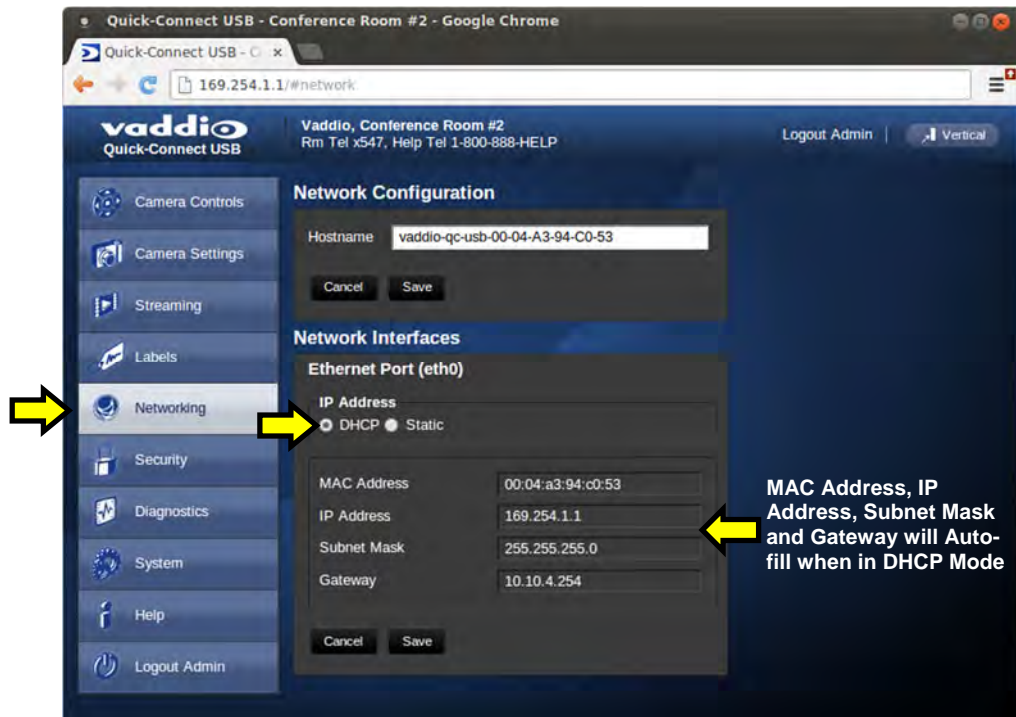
Quick-Connect USB - Conference Room #2 - Google Chrome

Quick-Connect USB - C ×

169.254.1.1/#network

vaddio
Quick-Connect USB

Vaddio, Conference Room #2
Rm Tel x547, Help Tel 1-800-888-HELP

Logout Admin

Vertical

Camera Controls

Camera Settings

Streaming

Labels

Networking

Security

Diagnostics

System

Help

Logout Admin

Network Configuration

Hostname vaddio-qc-usb-00-04-A3-94-C0-53

Cancel Save

Network Interfaces

Ethernet Port (eth0)

IP Address

DHCP Static

| | |
|---|---|
| MAC Address | 00:04:a3:94:c0:53 |
| IP Address | 169.254.1.1 |
| Subnet Mask | 255.255.255.0 |
| Gateway | 10.10.4.254 |

Cancel Save

MAC Address, IP Address, Subnet Mask and Gateway will Auto-fill when in DHCP Mode